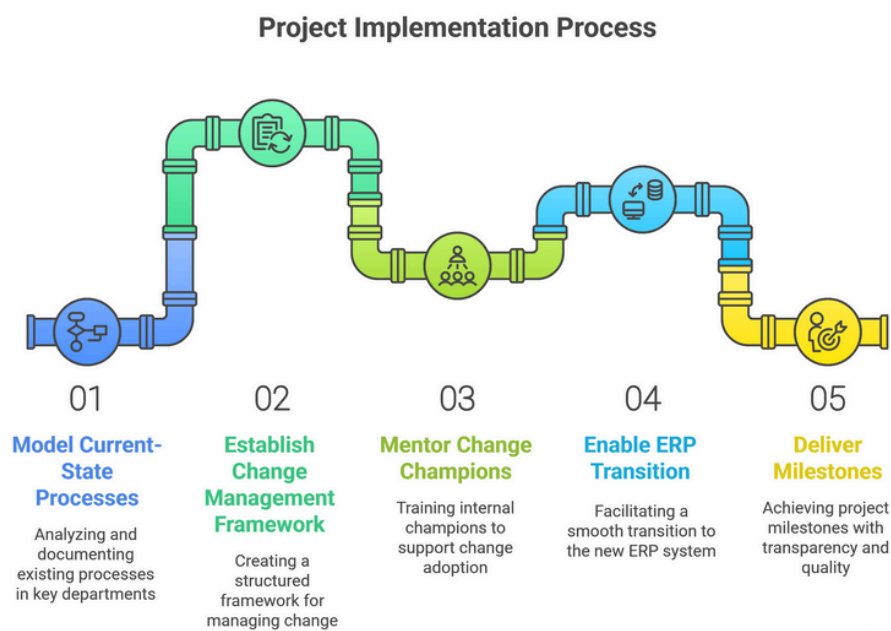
Project Implementation Process

01

Model Current-State Processes

Analyzing and documenting existing processes in key departments

02

Establish Change Management Framework

Creating a structured framework for managing change

03

Mentor Change Champions

Training internal champions to support change adoption

04

Enable ERP Transition

Facilitating a smooth transition to the new ERP system

05

Deliver Milestones

Achieving project milestones with transparency and quality